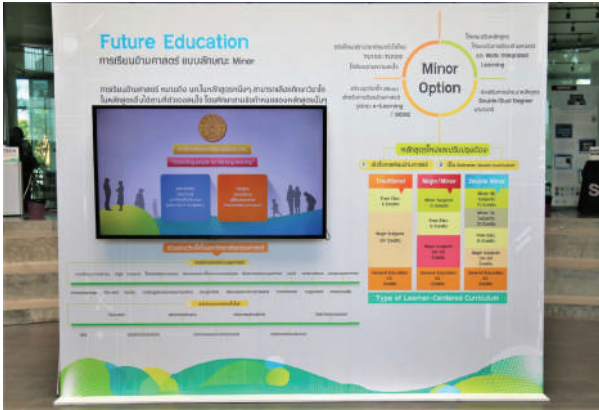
Future Education

การเรียนด้านศาสตร์ แบบลักษณะ Minor

Minor Option

Traditional

Major/Minor

Double Minor

Type of Learner-Centered Curriculum

Free Elec.
6 Credits

Major Subjects
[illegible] Credits

General Education
30
Credits

Minor Subjects
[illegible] Credits

Double Dual Degree

Work-Integrated Learning

e-Learning

MOOC